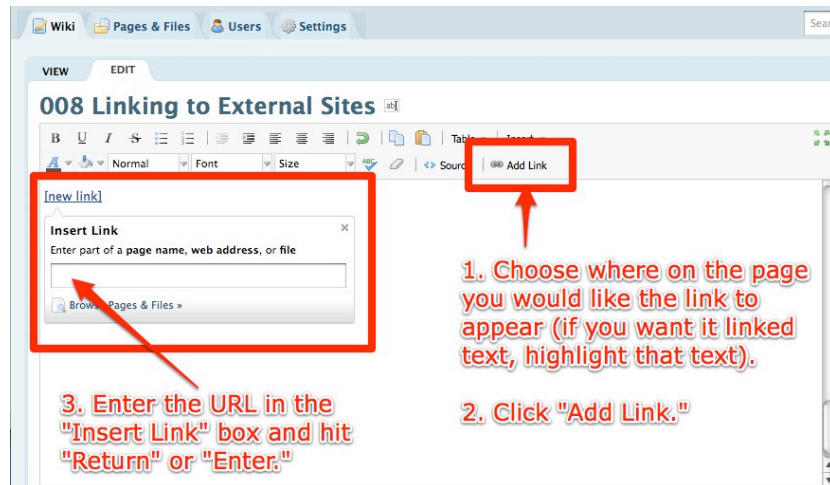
Wiki Pages & Files Users Settings Sear

VIEW EDIT

008 Linking to External Sites

B U I S Table Insert

Normal Font Size Source Add Link

[new link]

Insert Link

Enter part of a **page name, web address,** or **file**

Brows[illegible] Pages & Files »

1. Choose where on the page you would like the link to appear (if you want it linked text, highlight that text).

2. Click "Add Link."

3. Enter the URL in the "Insert Link" box and hit "Return" or "Enter."